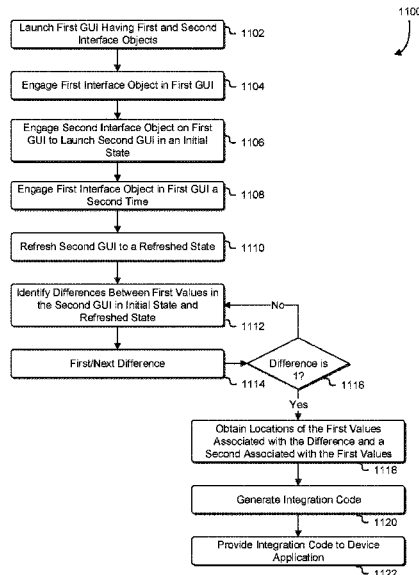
1100

Launch First GUI Having First and Second Interface Objects
1102

Engage First Interface Object in First GUI
1104

Engage Second Interface Object on First GUI to Launch Second GUI in an Initial State
1106

Engage First Interface Object in First GUI a Second Time
1108

Refresh Second GUI to a Refreshed State
1110

Identify Differences Between First Values in the Second GUI in Initial State and Refreshed State
1112

No

First/Next Difference
1114

Difference is 1?
1116

Yes

Obtain Locations of the First Values Associated with the Difference and a Second Associated with the First Values
1116

Generate Integration Code
1120

Provide Integration Code to Device Application
1122